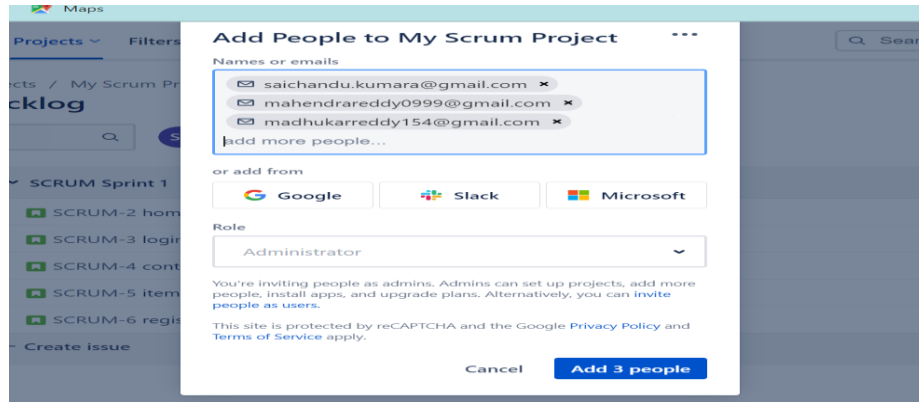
Maps

Projects Filters

ects / My Scrum Pr
cklog

SCRUM Sprint 1
SCRUM-2 hom
SCRUM-3 login
SCRUM-4 cont
SCRUM-5 item
SCRUM-6 regis
Create issue

Sear

Add People to My Scrum Project ···

Names or emails

saichandu.kumara@gmail.com ×
mahendrareddy0999@gmail.com ×
madhukarreddy154@gmail.com ×
add more people...

or add from

Google
Slack
Microsoft

Role

Administrator

You're inviting people as admins. Admins can set up projects, add more people, install apps, and upgrade plans. Alternatively, you can invite people as users.

This site is protected by reCAPTCHA and the Google Privacy Policy and Terms of Service apply.

Cancel
Add 3 people